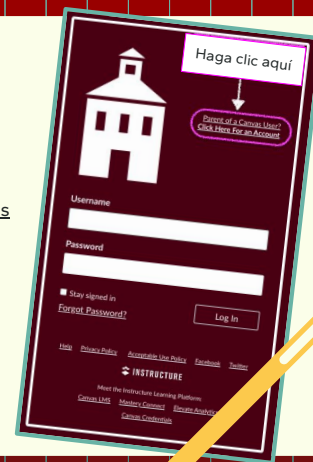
Haga clic aquí

Parent of a Canvas User? Click Here For an Account

Username

Password

Stay signed in

Forgot Password?

Log In

Help Privacy Policy Acceptable Use Policy Facebook Twitter

INSTRUCTURE

Meet the Instructure Learning Platform:
Canvas LMS Mastery Connect Elevate Analytics
Canvas Credentials

s